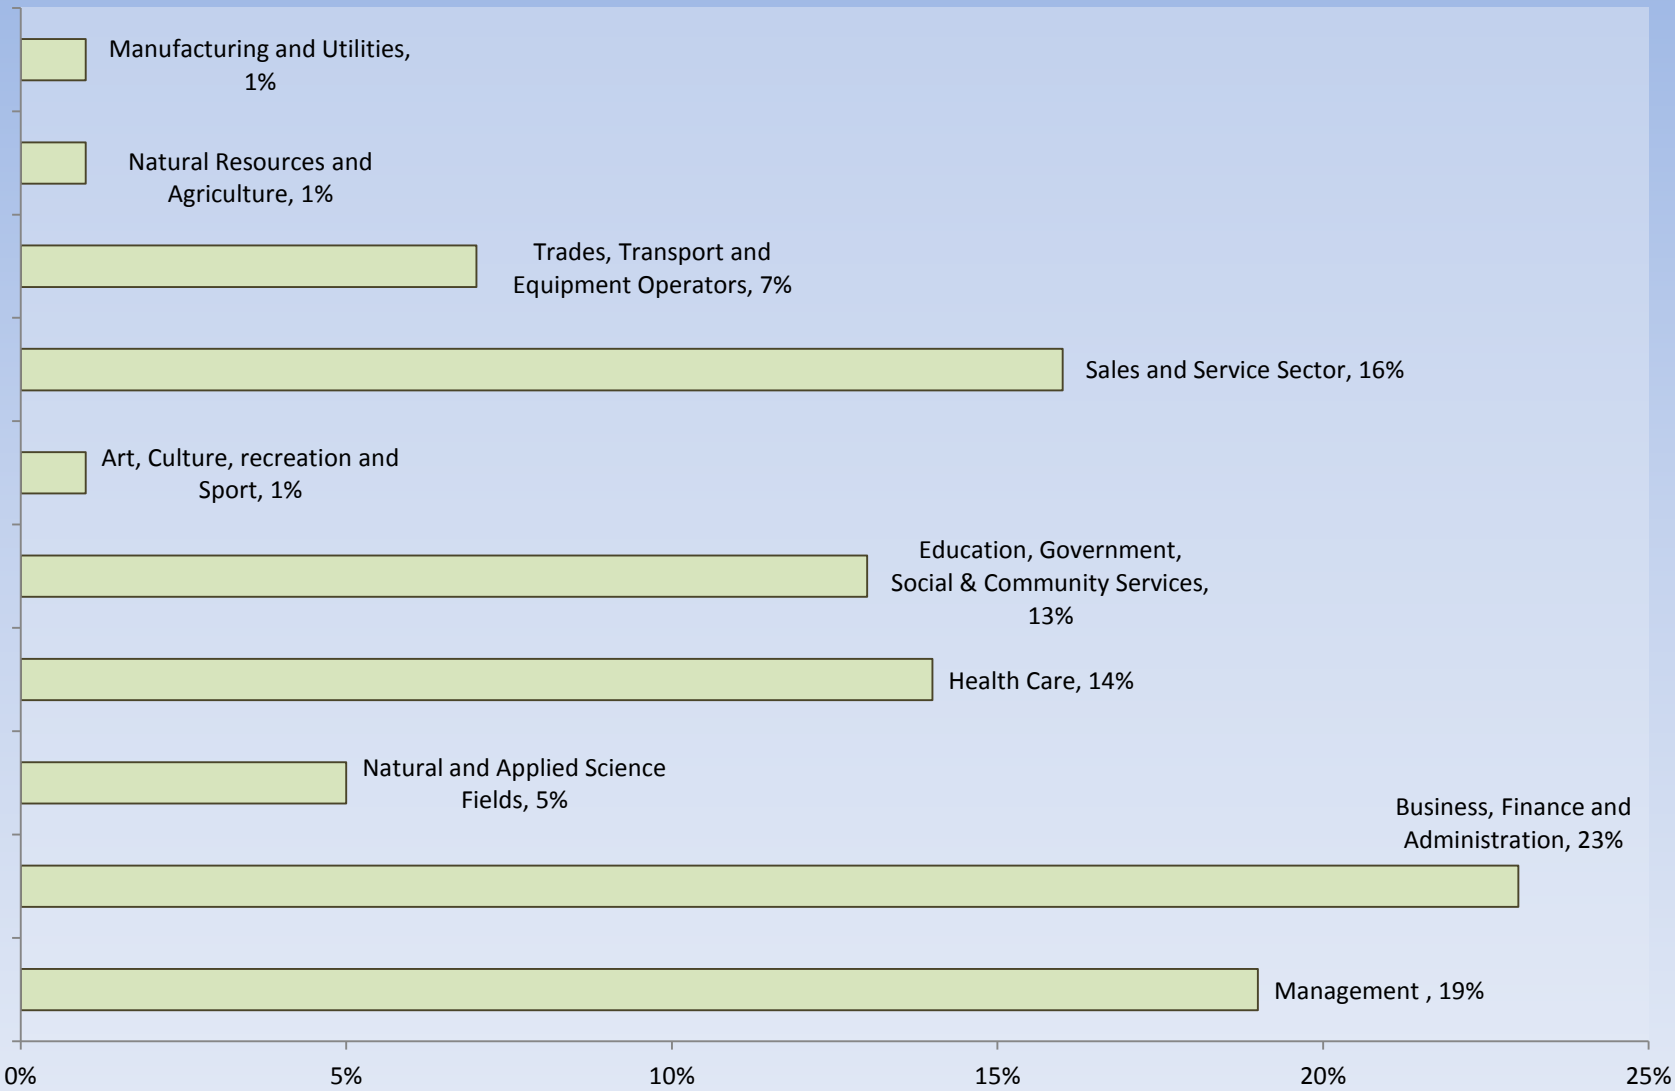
Manufacturing and Utilities, 1%

Natural Resources and Agriculture, 1%

Trades, Transport and Equipment Operators, 7%

Sales and Service Sector, 16%

Art, Culture, recreation and Sport, 1%

Education, Government, Social & Community Services, 13%

Health Care, 14%

Natural and Applied Science Fields, 5%

Business, Finance and Administration, 23%

Management , 19%

0%
5%
10%
15%
20%
25%